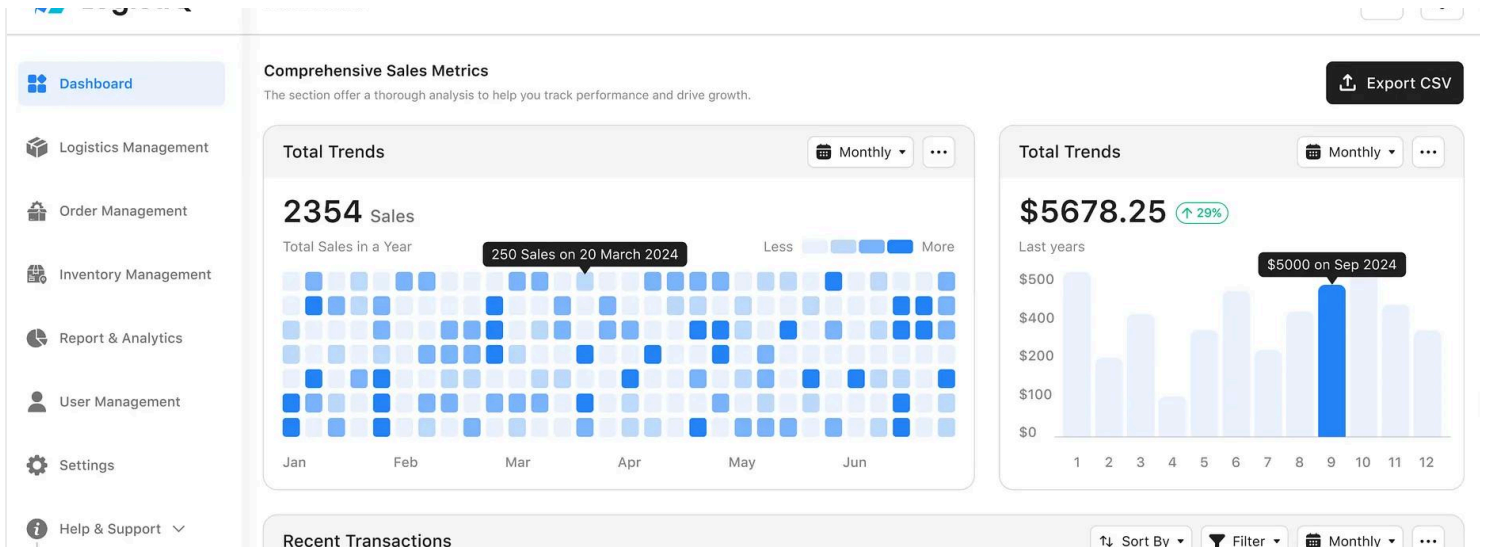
Dashboard

Logistics Management

Order Management

Inventory Management

Report & Analytics

User Management

Settings

Help & Support

Comprehensive Sales Metrics

The section offer a thorough analysis to help you track performance and drive growth.

Export CSV

Total Trends

Monthly

2354 Sales

Total Sales in a Year

250 Sales on 20 March 2024

Less More

Jan Feb Mar Apr May Jun

Total Trends

Monthly

$5678.25 29%

Last years

$5000 on Sep 2024

$500
$400
$200
$100
$0

1 2 3 4 5 6 7 8 9 10 11 12

Recent Transactions

Sort By

Filter

Monthly